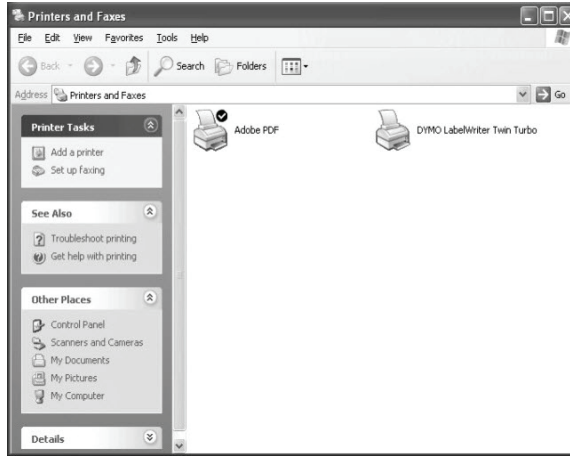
Printers and Faxes

File Edit View Favorites Tools Help

Back Search Folders

Address Printers and Faxes Go

Printer Tasks

Add a printer

Set up faxing

See Also

Troubleshoot printing

Get help with printing

Other Places

Control Panel

Scanners and Cameras

My Documents

My Pictures

My Computer

Details

Adobe PDF

DYMO LabelWriter Twin Turbo